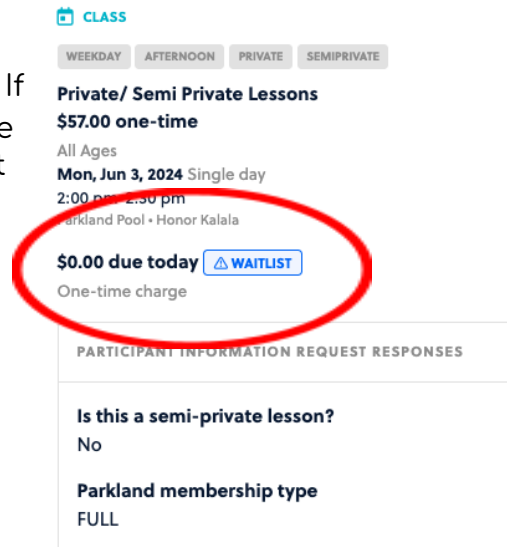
CLASS

WEEKDAY AFTERNOON PRIVATE SEMIPRIVATE

If

e

t

Private/ Semi Private Lessons

$57.00 one-time

All Ages

Mon, Jun 3, 2024 Single day

2:00 p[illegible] 2:30 pm

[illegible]arkland Pool • Honor Kalala

$0.00 due today ⚠ WAITLIST

One-time charge

PARTICIPANT INFORMATION REQUEST RESPONSES

Is this a semi-private lesson?

No

Parkland membership type

FULL